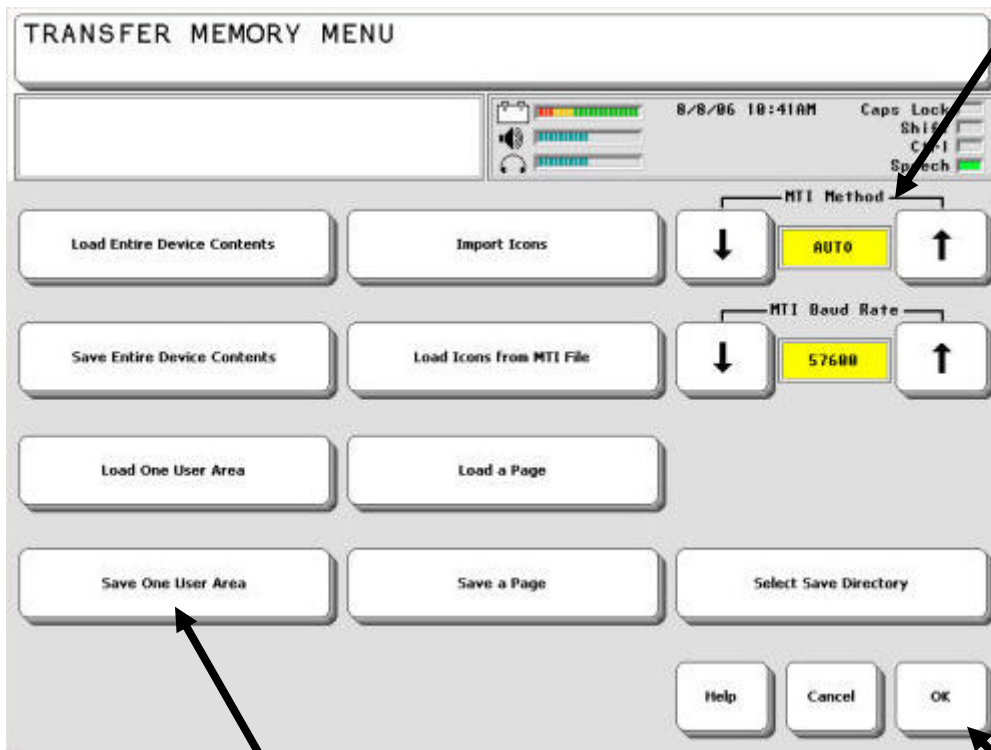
TRANSFER MEMORY MENU

8/8/06 10:41AM

Caps Lock
Shi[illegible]
C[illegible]l
Sp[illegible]ech

MTI Method

Load Entire Device Contents

Import Icons

AUTO

MTI Baud Rate

Save Entire Device Contents

Load Icons from MTI File

57600

Load One User Area

Load a Page

Save One User Area

Save a Page

Select Save Directory

Help

Cancel

OK